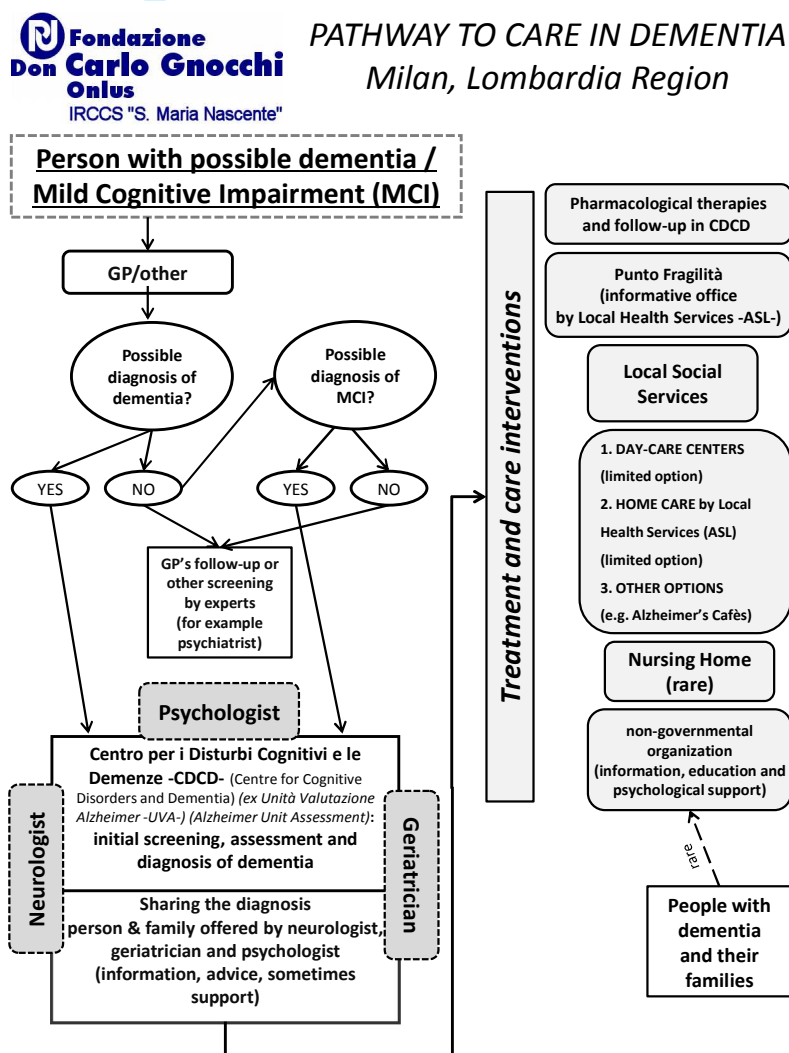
Fondazione Don Carlo Gnocchi Onlus
IRCCS "S. Maria Nascente"

PATHWAY TO CARE IN DEMENTIA
Milan, Lombardia Region

Person with possible dementia / Mild Cognitive Impairment (MCI)

GP/other

Possible diagnosis of dementia?

Possible diagnosis of MCI?

YES

NO

YES

NO

GP's follow-up or other screening by experts (for example psychiatrist)

Psychologist

Centro per i Disturbi Cognitivi e le Demenze -CDCD- (Centre for Cognitive Disorders and Dementia) (ex Unità Valutazione Alzheimer -UVA-) (Alzheimer Unit Assessment): initial screening, assessment and diagnosis of dementia

Sharing the diagnosis person & family offered by neurologist, geriatrician and psychologist (information, advice, sometimes support)

Neurologist

Geriatrician

Treatment and care interventions

Pharmacological therapies and follow-up in CDCD

Punto Fragilità (informative office by Local Health Services -ASL-)

Local Social Services

1. DAY-CARE CENTERS (limited option)
2. HOME CARE by Local Health Services (ASL) (limited option)
3. OTHER OPTIONS (e.g. Alzheimer's Cafès)

Nursing Home (rare)

non-governmental organization (information, education and psychological support)

rare

People with dementia and their families